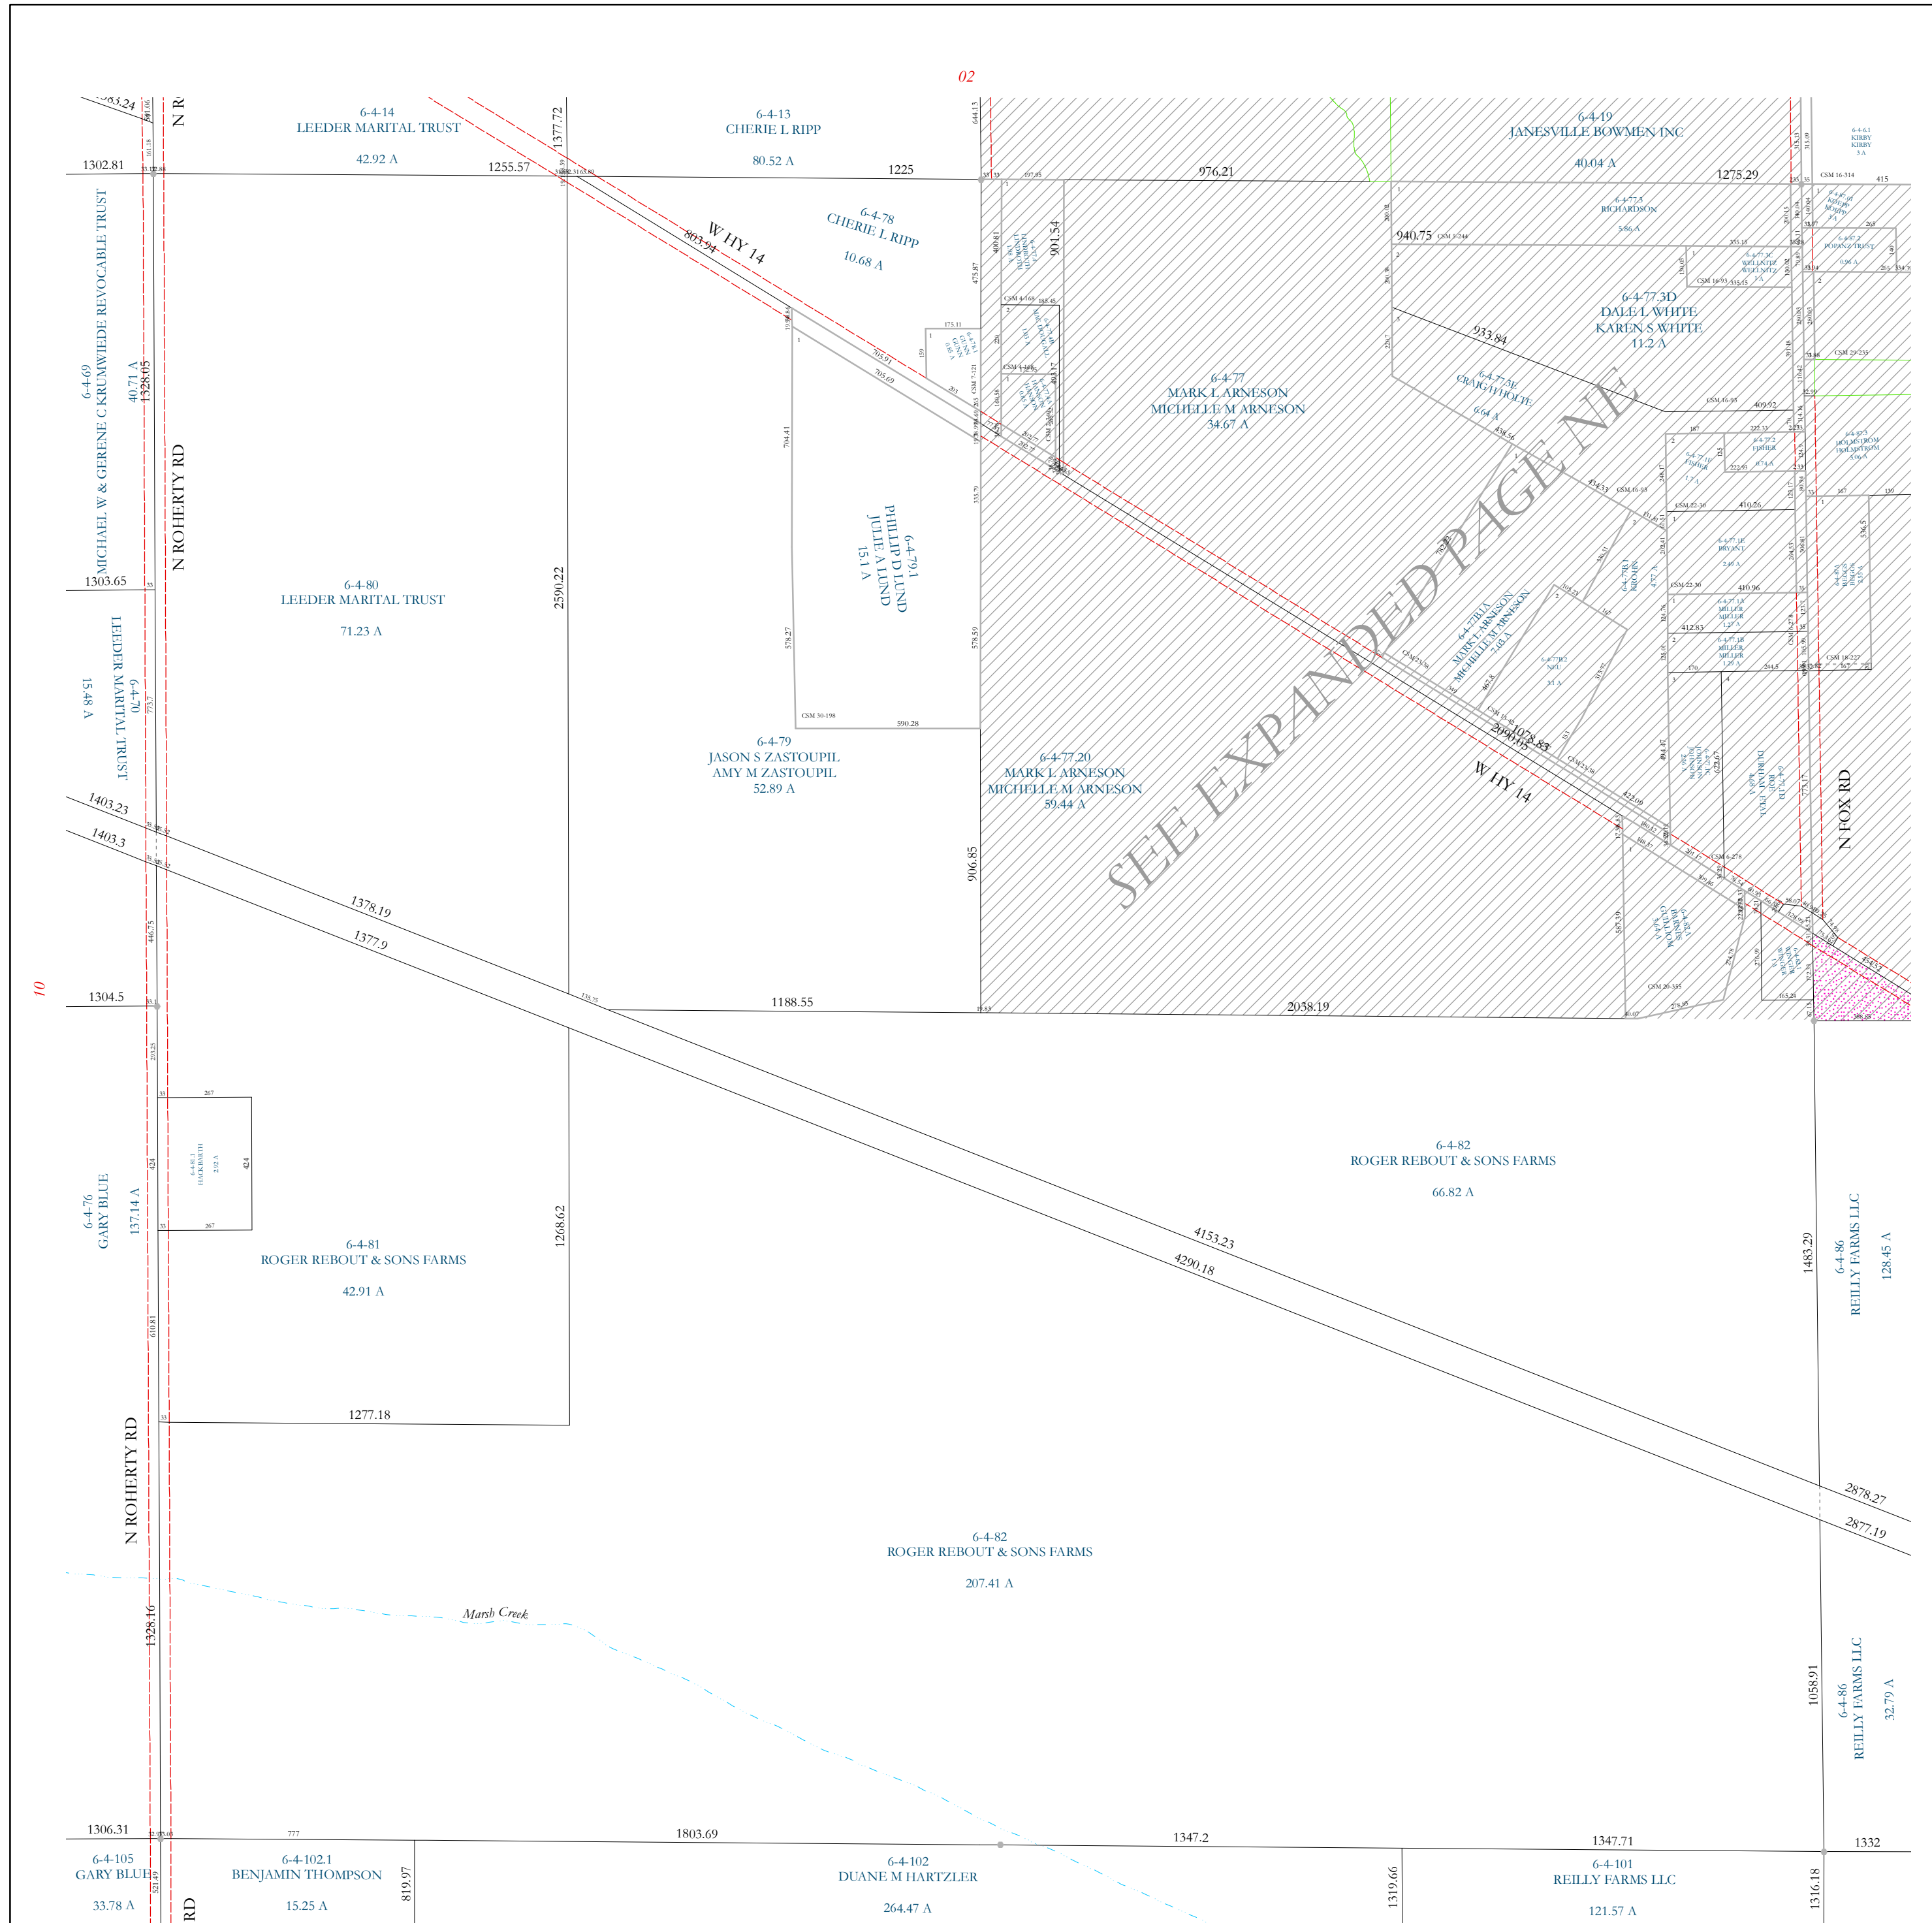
02

6-4-14
LEEDER MARITAL TRUST
42.92 A

6-4-13
CHERIE L RIPP
80.52 A

6-4-19
JANESVILLE BOWMEN INC
40.04 A

1302.81
1255.57
1377.72
1225
976.21
1275.29

N R

W HY 14
803.94

6-4-78
CHERIE L RIPP
10.68 A

901.54
940.75

6-4-77.3D
DALE L WHITE
KAREN S WHITE
11.2 A

933.84

6-4-77
MARK L ARNESON
MICHELLE M ARNESON
34.67 A

6-4-69
MICHAEL W & GERENE C KRUMWIEDE REVOCABLE TRUST
40.71 A
1328.05

N ROHERTY RD

6-4-79.1
PHILLIP D LUND
JULIE A LUND
15.1 A

1303.65

6-4-80
LEEDER MARITAL TRUST
71.23 A

2590.22

6-4-70
LEEDER MARITAL TRUST
15.48 A

SEE EXPANDED PAGE NE

6-4-79
JASON S ZASTOUPIL
AMY M ZASTOUPIL
52.89 A

6-4-77.20
MARK L ARNESON
MICHELLE M ARNESON
59.44 A

W HY 14

N FOX RD

1403.23
1403.3
1378.19
1377.9
906.85

10

1304.5
1188.55
2038.19

6-4-82
ROGER REBOUT & SONS FARMS
66.82 A

6-4-76
GARY BLUE
137.14 A

6-4-81
ROGER REBOUT & SONS FARMS
42.91 A

1268.62
4153.23
4290.18
1483.29

6-4-86
REILLY FARMS LLC
128.45 A

1277.18

N ROHERTY RD

2878.27
2877.19

6-4-82
ROGER REBOUT & SONS FARMS
207.41 A

Marsh Creek

1328.16
1058.91

6-4-86
REILLY FARMS LLC
32.79 A

1306.31
1803.69
1347.2
1347.71
1332

6-4-105
GARY BLUE
33.78 A

6-4-102.1
BENJAMIN THOMPSON
15.25 A

819.97

6-4-102
DUANE M HARTZLER
264.47 A

1319.66

6-4-101
REILLY FARMS LLC
121.57 A

1316.18

RD